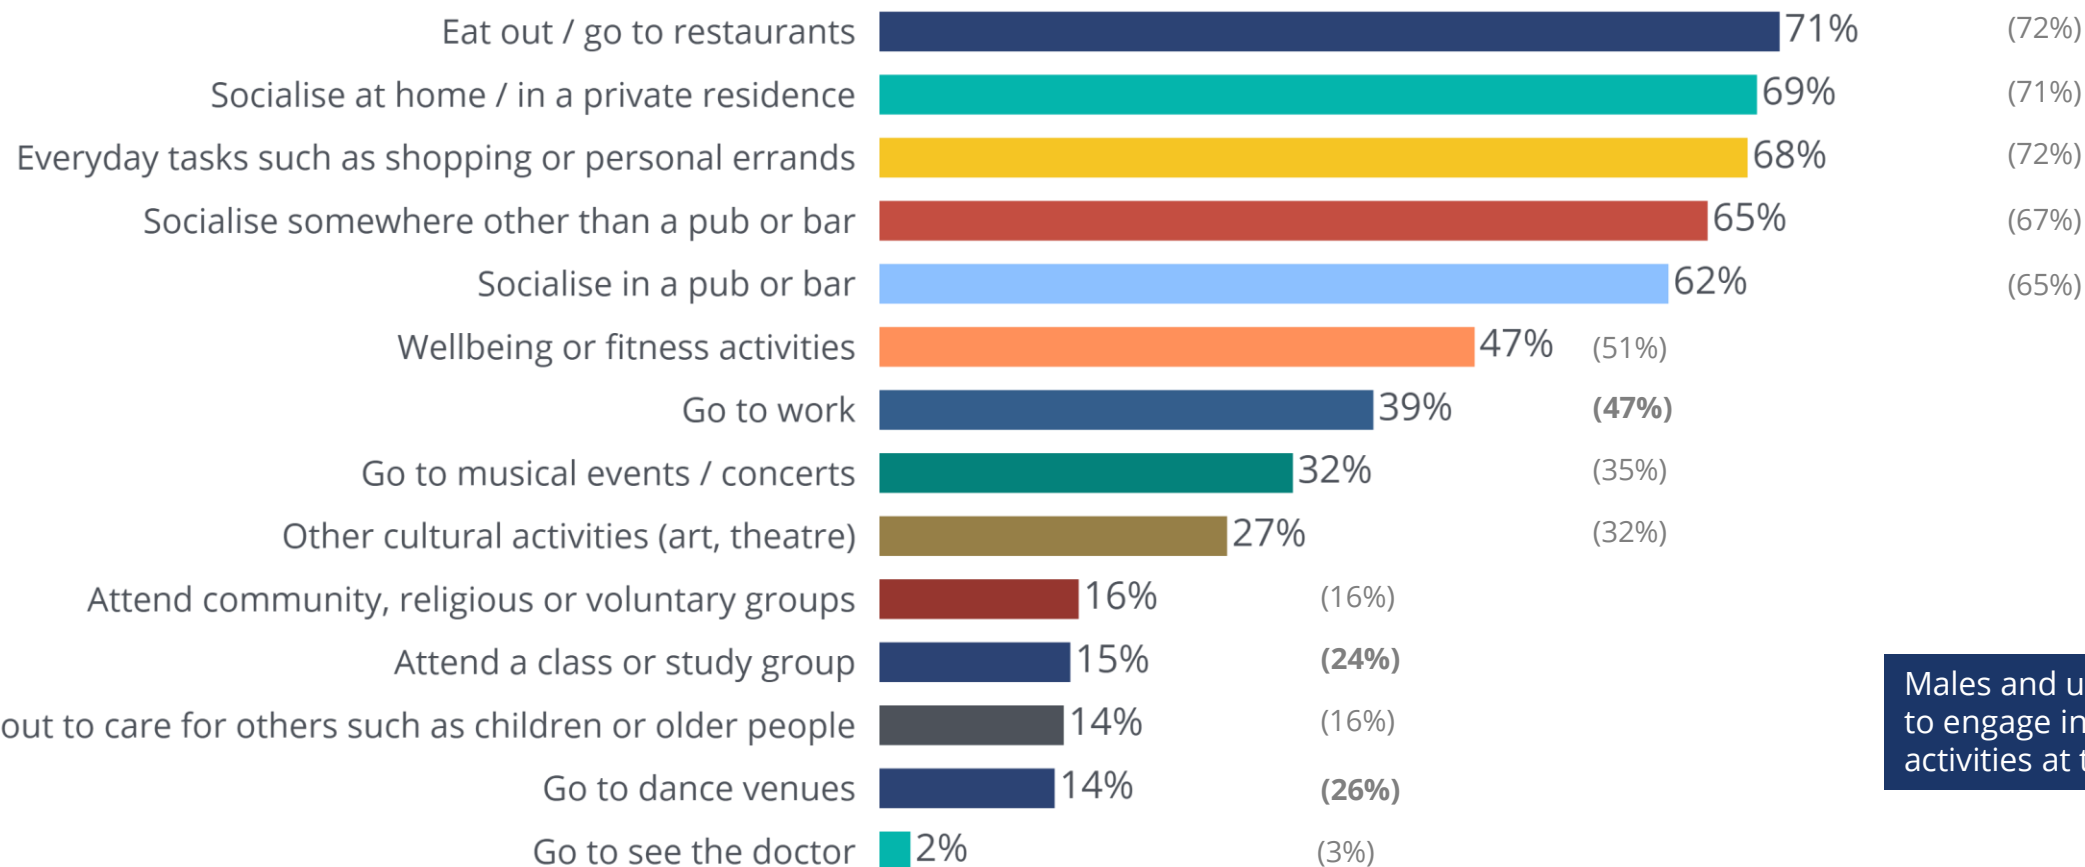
Eat out / go to restaurants 71% (72%)
Socialise at home / in a private residence 69% (71%)
Everyday tasks such as shopping or personal errands 68% (72%)
Socialise somewhere other than a pub or bar 65% (67%)
Socialise in a pub or bar 62% (65%)
Wellbeing or fitness activities 47% (51%)
Go to work 39% **(47%)**
Go to musical events / concerts 32% (35%)
Other cultural activities (art, theatre) 27% (32%)
Attend community, religious or voluntary groups 16% (16%)
Attend a class or study group 15% **(24%)**
out to care for others such as children or older people 14% (16%)
Go to dance venues 14% **(26%)**
Go to see the doctor 2% (3%)

Males and u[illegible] to engage in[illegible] activities at t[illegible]